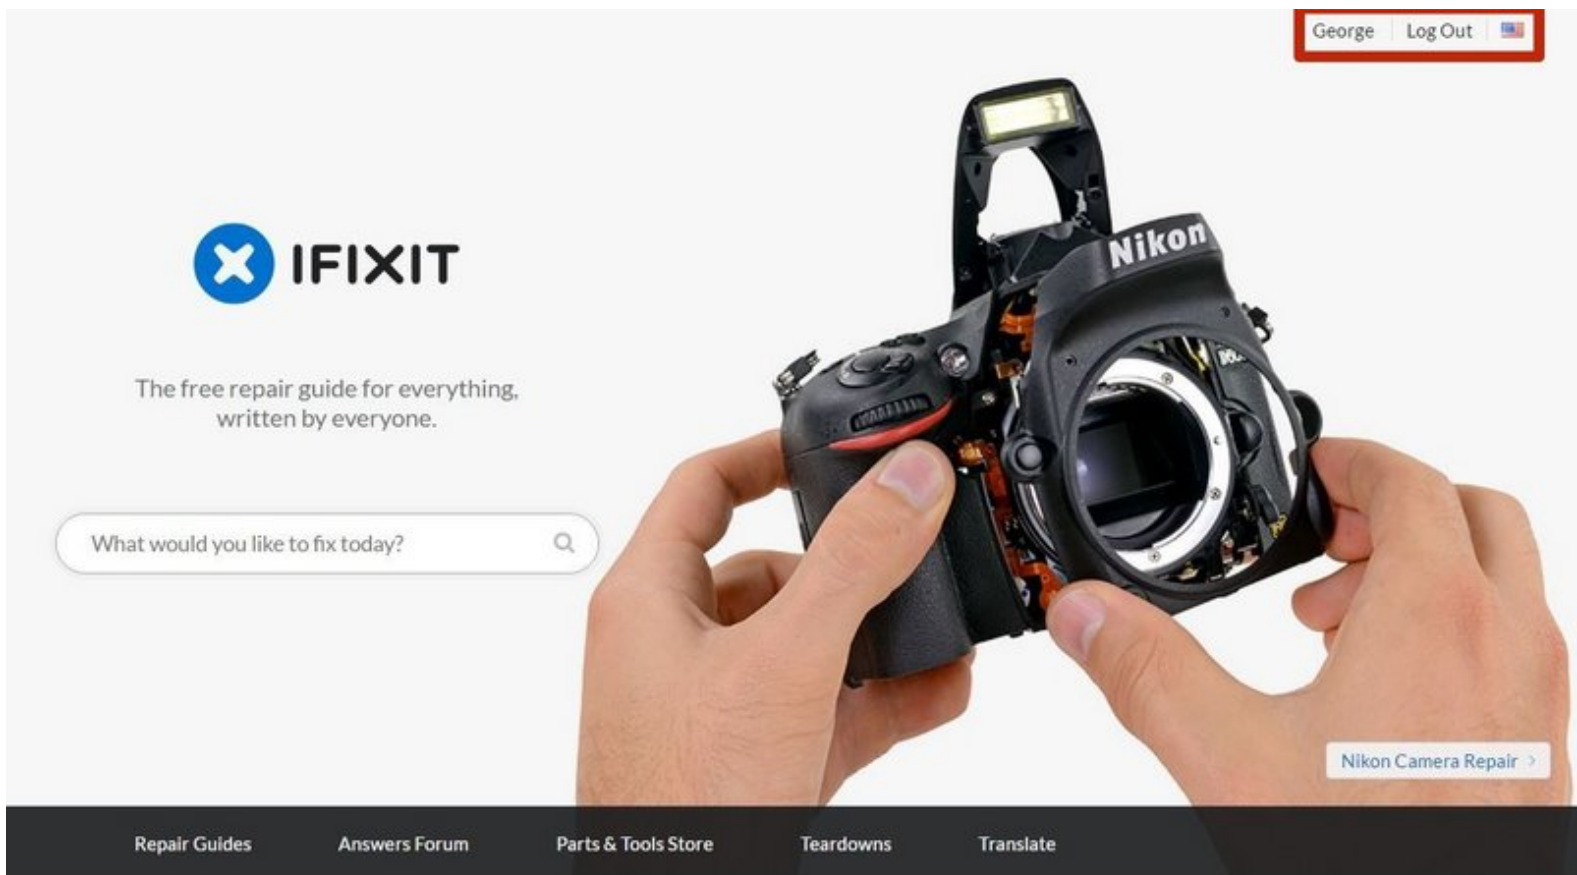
George Log Out

IFIXIT

The free repair guide for everything, written by everyone.

What would you like to fix today?

Nikon

Nikon Camera Repair ›

Repair Guides Answers Forum Parts & Tools Store Teardowns Translate